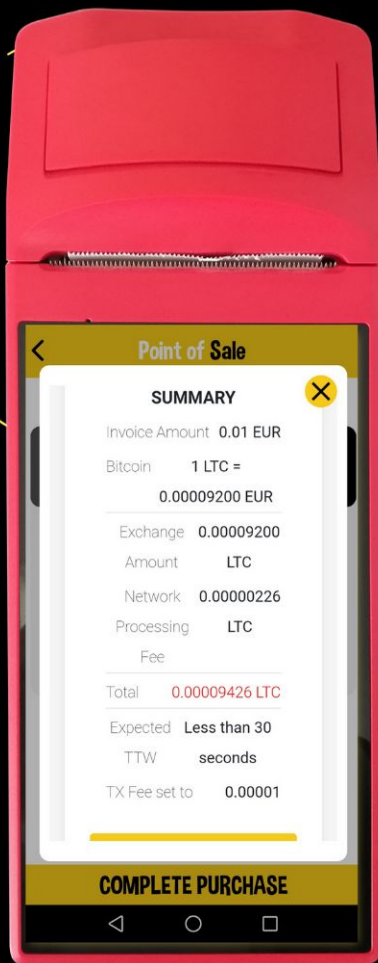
Point of Sale

SUMMARY

Invoice Amount 0.01 EUR

Bitcoin 1 LTC = 0.00009200 EUR

Exchange Amount 0.00009200 LTC

Network Processing Fee 0.00000226 LTC

Total 0.00009426 LTC

Expected TTW Less than 30 seconds

TX Fee set to 0.00001

COMPLETE PURCHASE